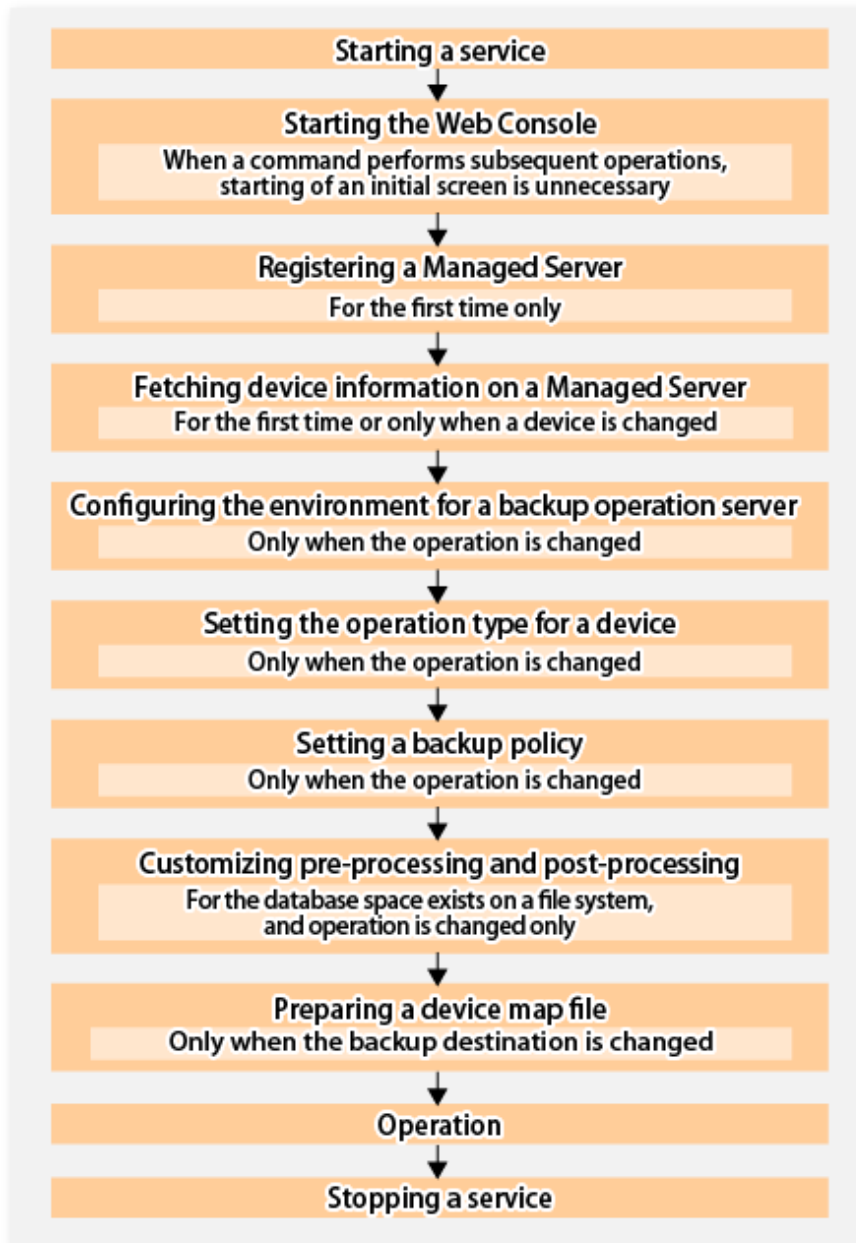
Starting a service

Starting the Web Console
When a command performs subsequent operations, starting of an initial screen is unnecessary

Registering a Managed Server
For the first time only

Fetching device information on a Managed Server
For the first time or only when a device is changed

Configuring the environment for a backup operation server
Only when the operation is changed

Setting the operation type for a device
Only when the operation is changed

Setting a backup policy
Only when the operation is changed

Customizing pre-processing and post-processing
For the database space exists on a file system, and operation is changed only

Preparing a device map file
Only when the backup destination is changed

Operation

Stopping a service